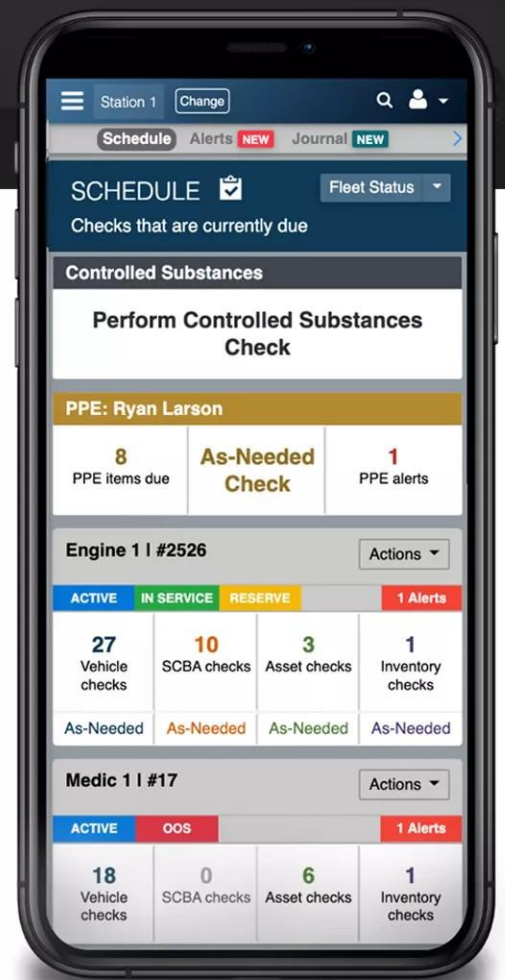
Station 1 Change

Schedule Alerts NEW Journal NEW

SCHEDULE

Fleet Status

Checks that are currently due

Controlled Substances

Perform Controlled Substances Check

PPE: Ryan Larson

| 8 PPE items due | As-Needed Check | 1 PPE alerts |
|---|---|---|

Engine 1 | #2526

Actions

ACTIVE IN SERVICE RESERVE 1 Alerts

| 27 Vehicle checks | 10 SCBA checks | 3 Asset checks | 1 Inventory checks |
|---|---|---|---|
| As-Needed | As-Needed | As-Needed | As-Needed |

Medic 1 | #17

Actions

ACTIVE OOS 1 Alerts

| 18 Vehicle checks | 0 SCBA checks | 6 Asset checks | 1 Inventory checks |
|---|---|---|---|